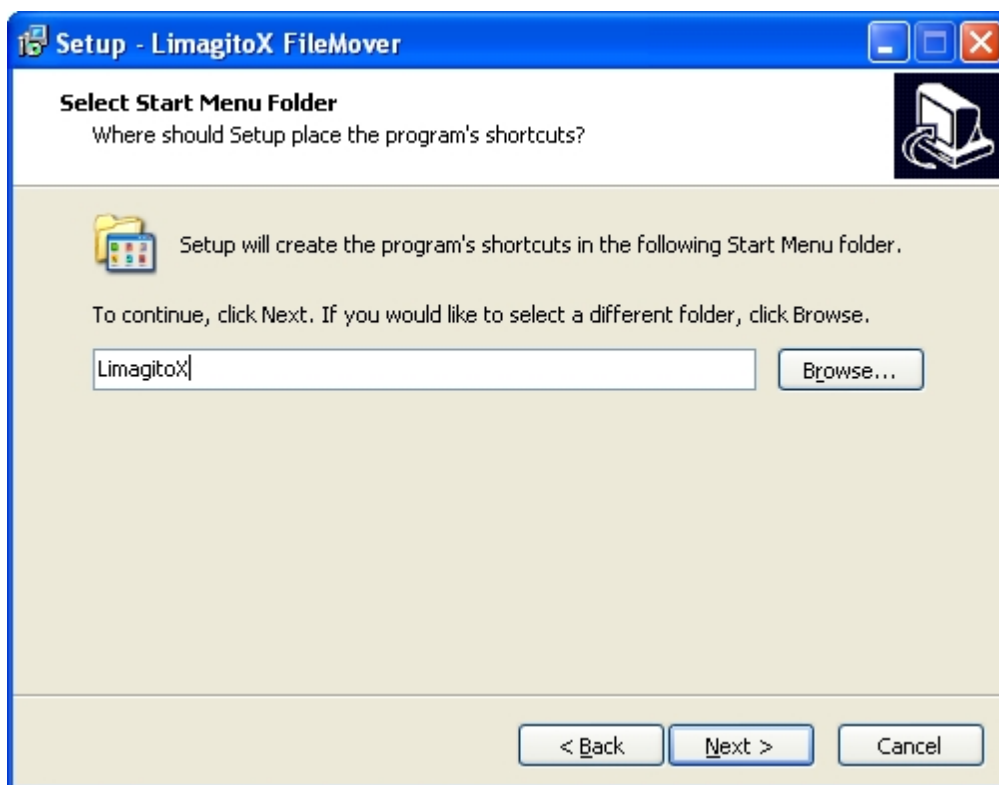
Setup - LimagitoX FileMover

Select Start Menu Folder
Where should Setup place the program's shortcuts?

Setup will create the program's shortcuts in the following Start Menu folder.

To continue, click Next. If you would like to select a different folder, click Browse.

LimagitoX

Browse...

< Back

Next >

Cancel